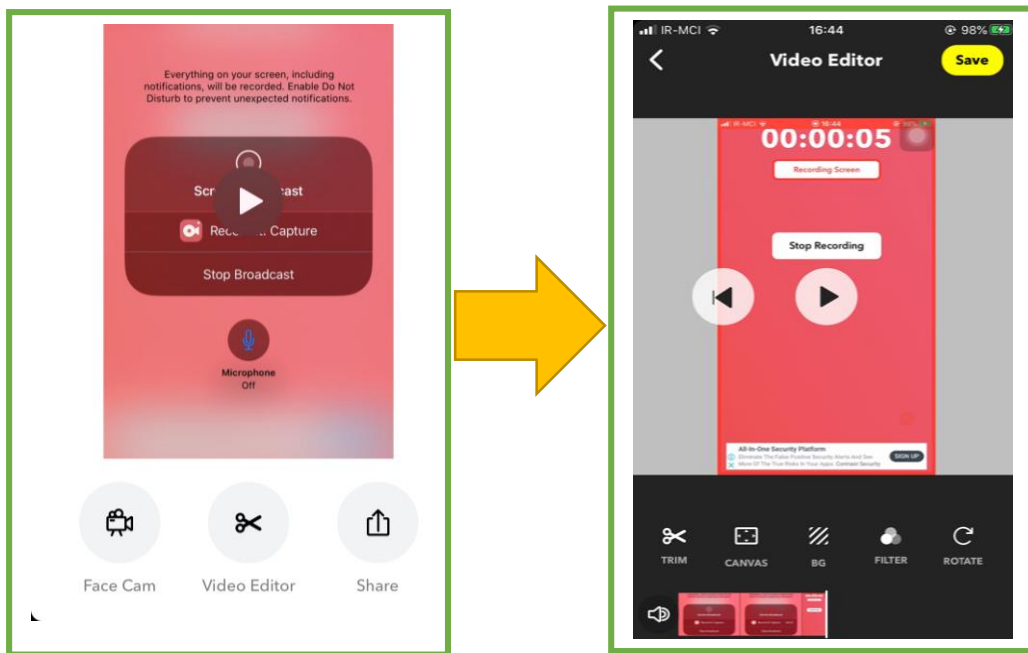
Everything on your screen, including notifications, will be recorded. Enable Do Not Disturb to prevent unexpected notifications.

Scr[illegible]cast

Rec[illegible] Capture

Stop Broadcast

Microphone
Off

Face Cam

Video Editor

Share

IR-MCI 16:44 98%

Video Editor

Save

IR-MCI 16:44

00:00:05

Recording Screen

Stop Recording

All-In-One Security Platform
Eliminate The False Positive Security Alerts And See More Of The True Risks In Your Apps. Contrast Security

SIGN UP

TRIM

CANVAS

BG

FILTER

ROTATE